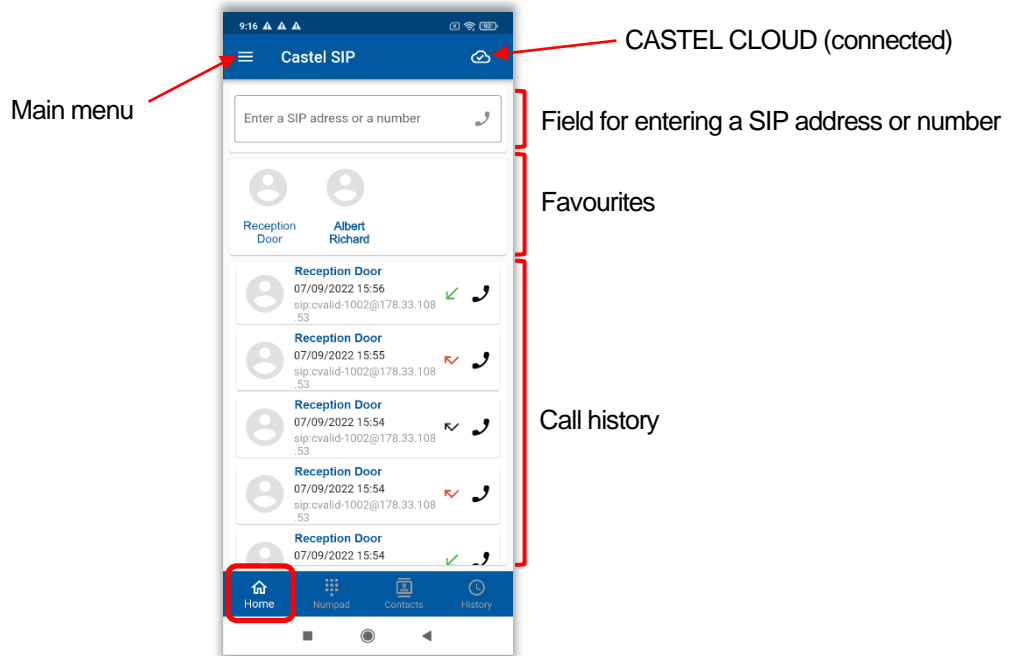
9:16

Castel SIP

CASTEL CLOUD (connected)

Main menu

Enter a SIP adress or a number

Field for entering a SIP address or number

Reception Door

Albert Richard

Favourites

Reception Door
07/09/2022 15:56
sip:cvalid-1002@178.33.108.53

Reception Door
07/09/2022 15:55
sip:cvalid-1002@178.33.108.53

Reception Door
07/09/2022 15:54
sip:cvalid-1002@178.33.108.53

Reception Door
07/09/2022 15:54
sip:cvalid-1002@178.33.108.53

Reception Door
07/09/2022 15:54

Call history

Home
Numpad
Contacts
History